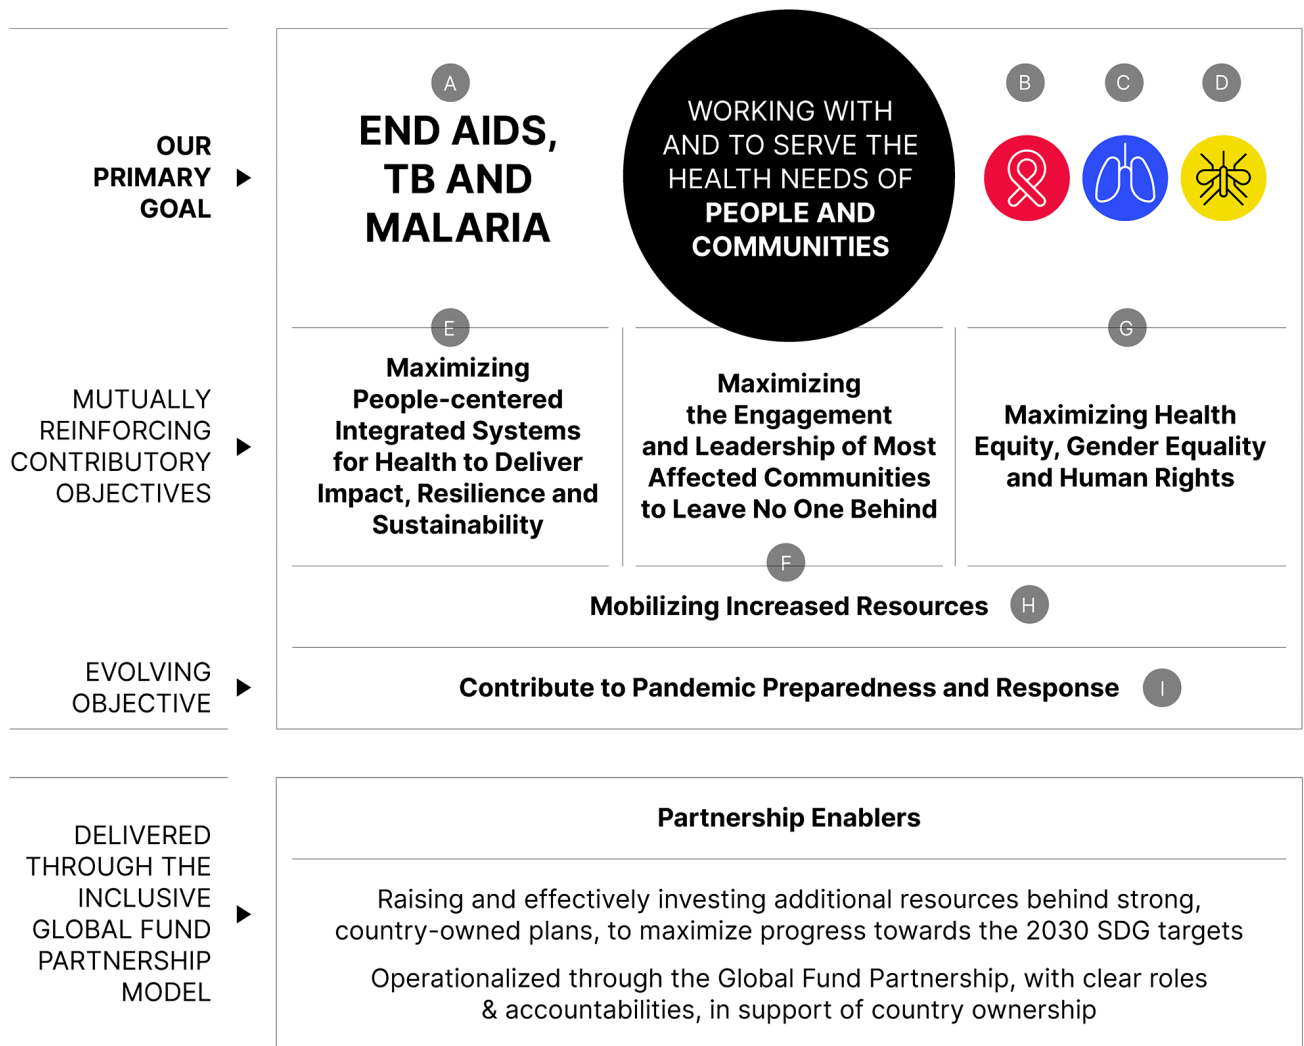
OUR PRIMARY GOAL

A

END AIDS, TB AND MALARIA

WORKING WITH AND TO SERVE THE HEALTH NEEDS OF PEOPLE AND COMMUNITIES

B C D

MUTUALLY REINFORCING CONTRIBUTORY OBJECTIVES

E

Maximizing People-centered Integrated Systems for Health to Deliver Impact, Resilience and Sustainability

Maximizing the Engagement and Leadership of Most Affected Communities to Leave No One Behind

F

G

Maximizing Health Equity, Gender Equality and Human Rights

Mobilizing Increased Resources H

EVOLVING OBJECTIVE

Contribute to Pandemic Preparedness and Response I

DELIVERED THROUGH THE INCLUSIVE GLOBAL FUND PARTNERSHIP MODEL

Partnership Enablers

Raising and effectively investing additional resources behind strong, country-owned plans, to maximize progress towards the 2030 SDG targets

Operationalized through the Global Fund Partnership, with clear roles & accountabilities, in support of country ownership